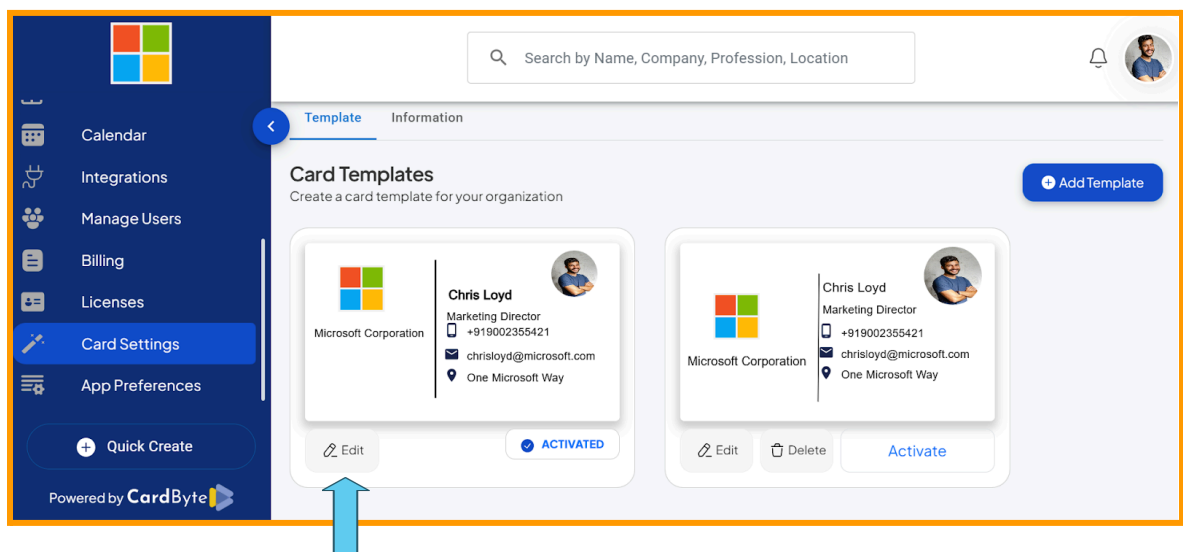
Search by Name, Company, Profession, Location

Calendar
Integrations
Manage Users
Billing
Licenses
Card Settings
App Preferences

Quick Create

Powered by CardByte

Template Information

Card Templates
Create a card template for your organization

Add Template

Microsoft Corporation
Chris Loyd
Marketing Director
+919002355421
chrisloyd@microsoft.com
One Microsoft Way

Edit
ACTIVATED

Microsoft Corporation
Chris Loyd
Marketing Director
+919002355421
chrisloyd@microsoft.com
One Microsoft Way

Edit
Delete
Activate